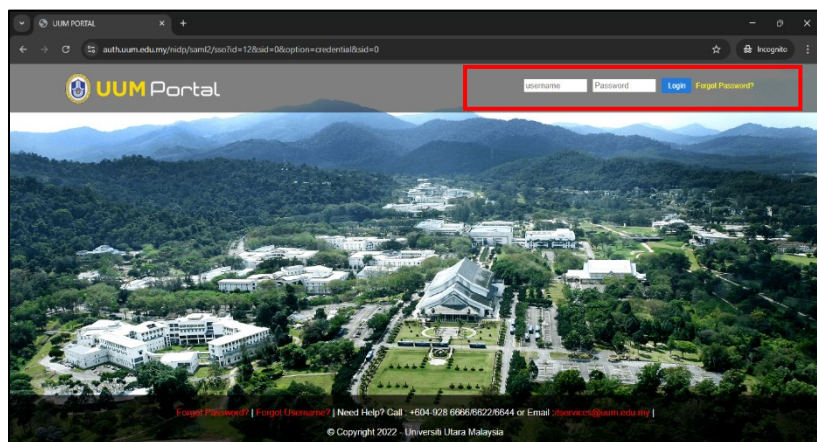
UUM PORTAL

auth.uum.edu.my/nidp/saml2/sso?id=12&sid=0&option=credential&sid=0

Incognito

UUM Portal

username Password Login Forgot Password?

Forgot Password? | Forgot Username? | Need Help? Call : +604-928 6666/6622/6644 or Email : itservices@uum.edu.my |

© Copyright 2022 - Universiti Utara Malaysia